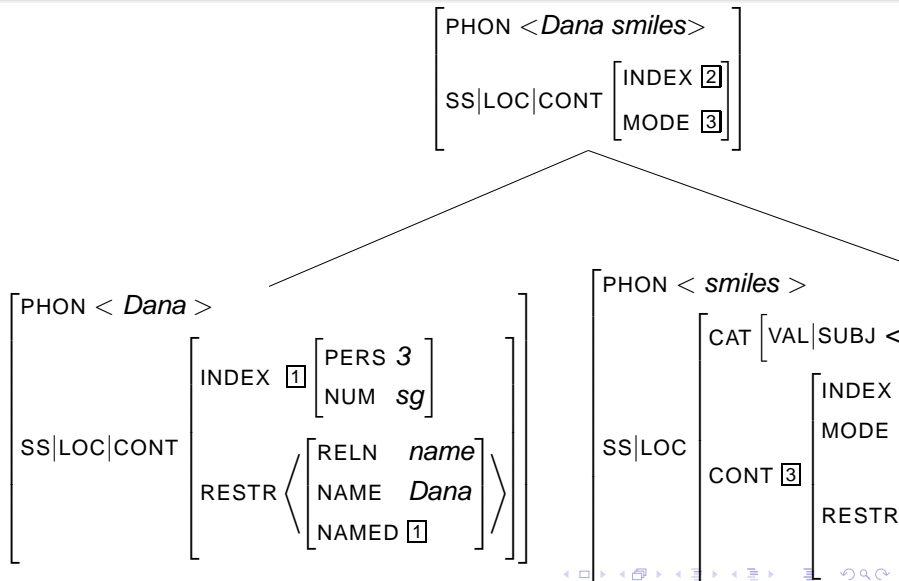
PHON < *Dana smiles* >

SS|LOC|CONT [INDEX $\boxed{2}$, MODE $\boxed{3}$]

PHON < *Dana* >

SS|LOC|CONT

INDEX $\boxed{1}$ [PERS *3*, NUM *sg*]

RESTR ⟨[RELN *name*, NAME *Dana*, NAMED $\boxed{1}$]⟩

PHON < *smiles* >

SS|LOC

CAT [VAL|SUBJ <

CONT $\boxed{3}$

INDEX

MODE

RESTR